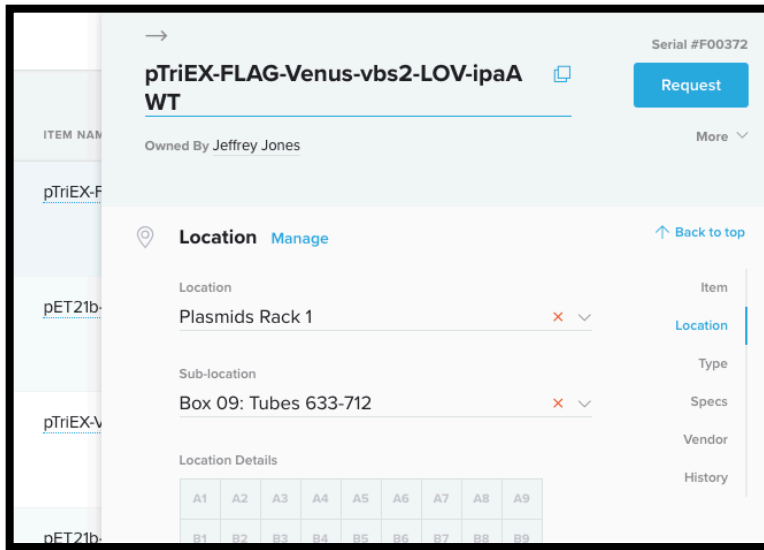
ITEM NAM

pTriEX-F

pET21b-

pTriEX-V

pET21b-

→

Serial #F00372

pTriEX-FLAG-Venus-vbs2-LOV-ipaA WT

Request

Owned By Jeffrey Jones

More

Location Manage

↑ Back to top

Location

Plasmids Rack 1

Sub-location

Box 09: Tubes 633-712

Location Details

| A1 | A2 | A3 | A4 | A5 | A6 | A7 | A8 | A9 |
|---|---|---|---|---|---|---|---|---|
| B1 | B2 | B3 | B4 | B5 | B6 | B7 | B8 | B9 |

Item

Location

Type

Specs

Vendor

History